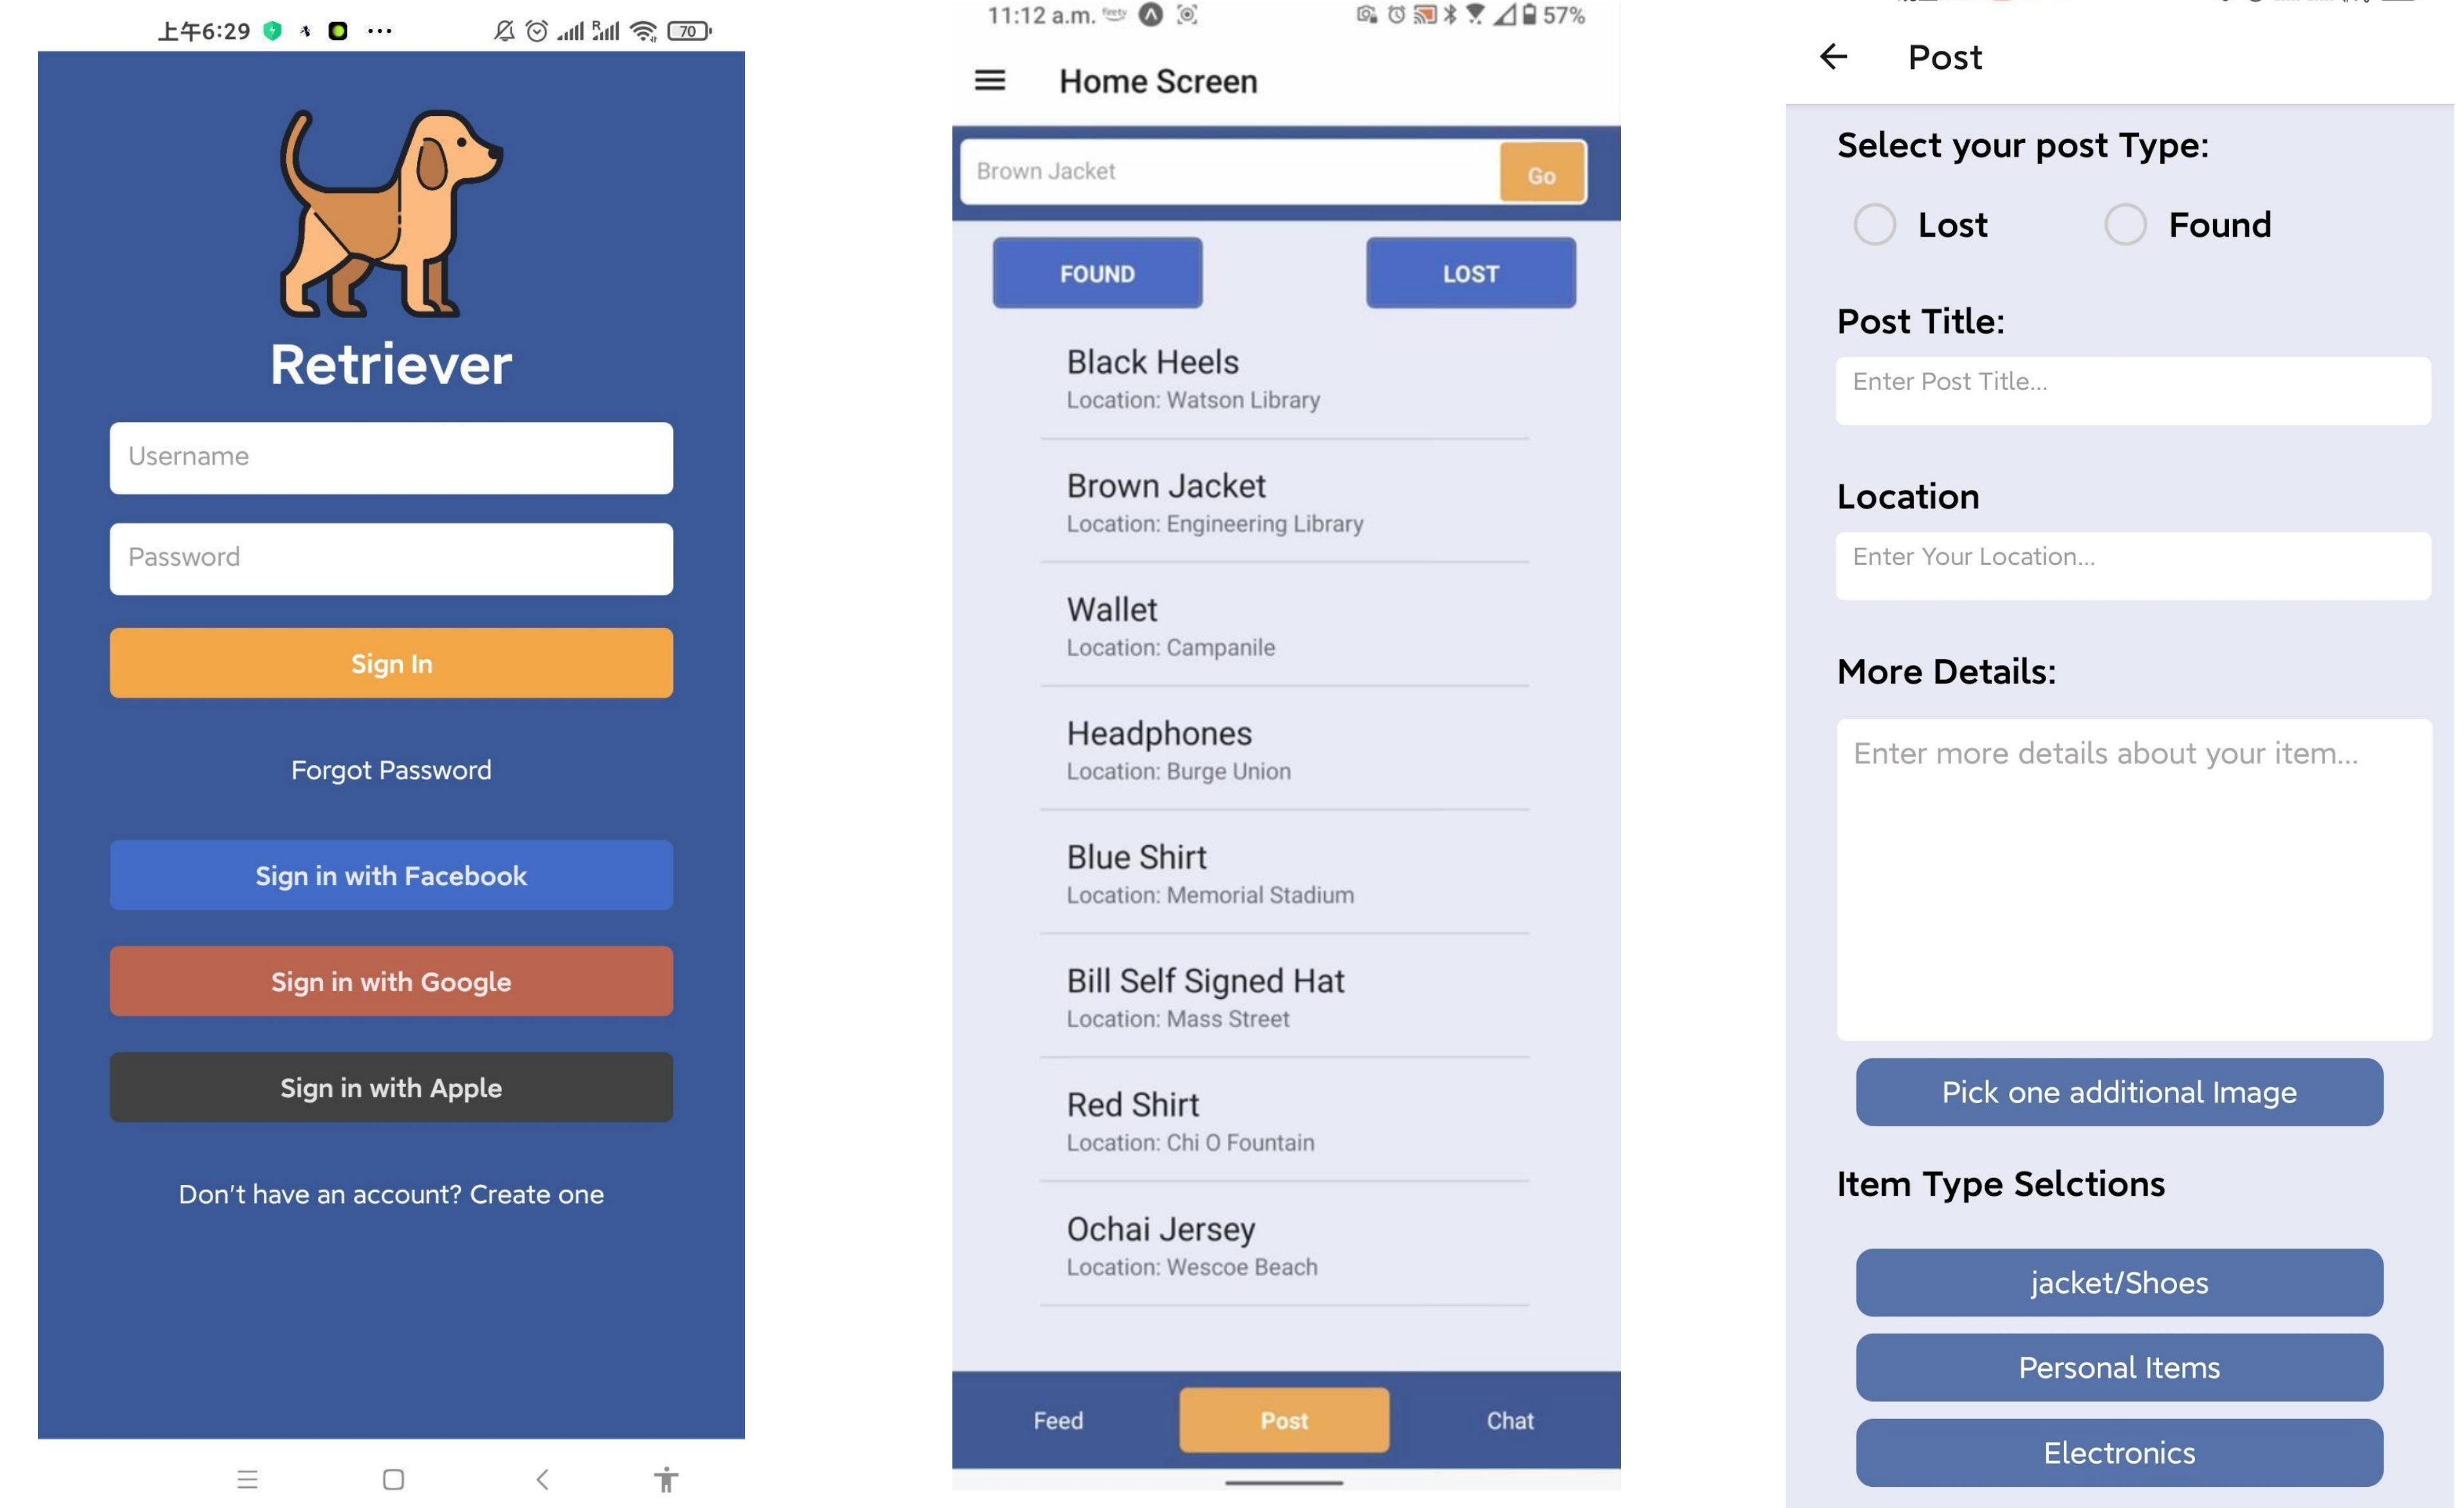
上午6:29 ··· 70

Retriever

Username

Password

Sign In

Forgot Password

Sign in with Facebook

Sign in with Google

Sign in with Apple

Don't have an account? Create one

11:12 a.m. 57%

Home Screen

Brown Jacket Go

FOUND LOST

Black Heels
Location: Watson Library

Brown Jacket
Location: Engineering Library

Wallet
Location: Campanile

Headphones
Location: Burge Union

Blue Shirt
Location: Memorial Stadium

Bill Self Signed Hat
Location: Mass Street

Red Shirt
Location: Chi O Fountain

Ochai Jersey
Location: Wescoe Beach

Feed Post Chat

Post

Select your post Type:

Lost Found

Post Title:

Enter Post Title...

Location

Enter Your Location...

More Details:

Enter more details about your item...

Pick one additional Image

Item Type Selctions

jacket/Shoes

Personal Items

Electronics